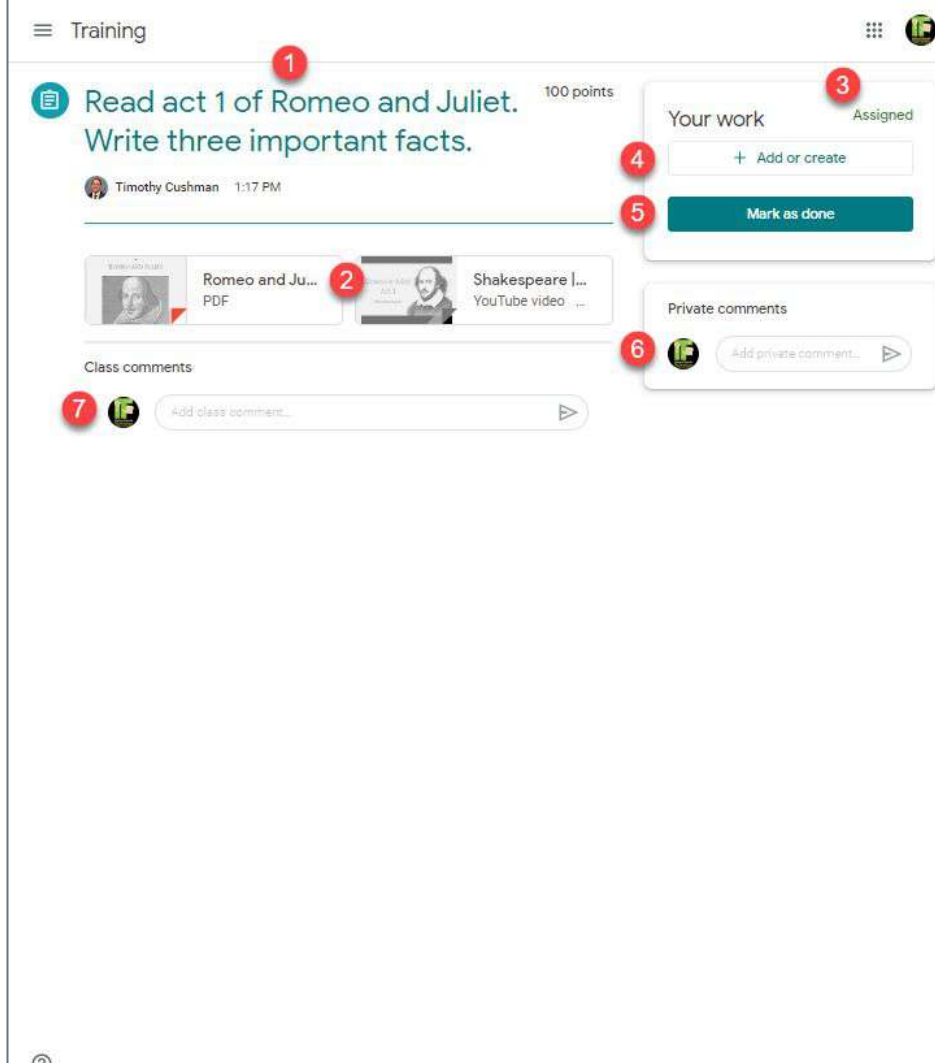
Training

1

Read act 1 of Romeo and Juliet. Write three important facts.

100 points

Timothy Cushman 1:17 PM

Romeo and Ju...
PDF

2

Shakespeare |...
YouTube video ...

Class comments

7

Add class comment...

3

Your work

Assigned

4

+ Add or create

5

Mark as done

Private comments

6

Add private comment...